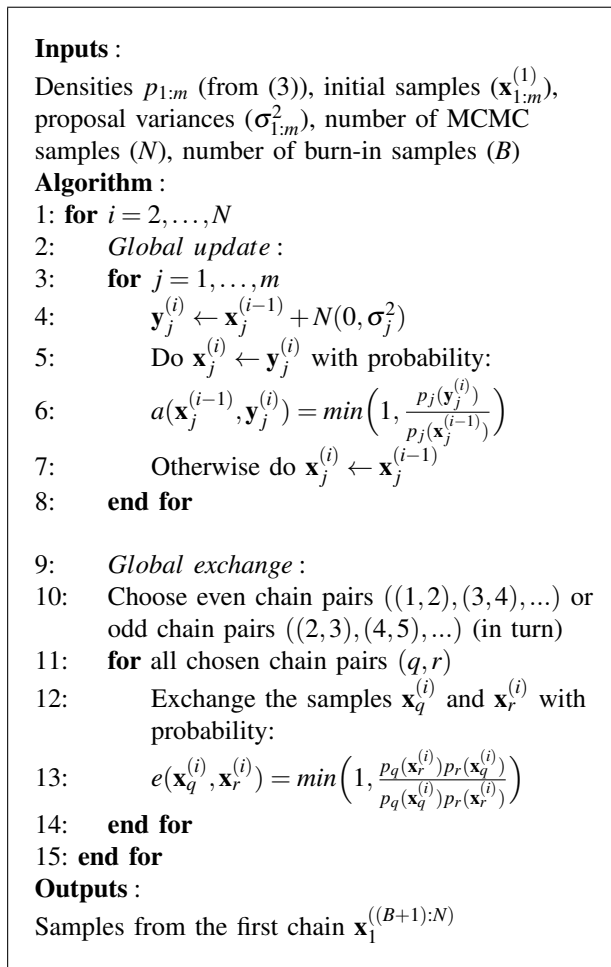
**Inputs** :

Densities $p_{1:m}$ (from (3)), initial samples $(\mathbf{x}_{1:m}^{(1)})$, proposal variances $(\sigma_{1:m}^2)$, number of MCMC samples $(N)$, number of burn-in samples $(B)$

**Algorithm** :

1: **for** $i = 2, \ldots, N$

2: *Global update* :

3: **for** $j = 1, \ldots, m$

4: $\mathbf{y}_j^{(i)} \leftarrow \mathbf{x}_j^{(i-1)} + N(0, \sigma_j^2)$

5: Do $\mathbf{x}_j^{(i)} \leftarrow \mathbf{y}_j^{(i)}$ with probability:

6: $a(\mathbf{x}_j^{(i-1)}, \mathbf{y}_j^{(i)}) = min\left(1, \frac{p_j(\mathbf{y}_j^{(i)})}{p_j(\mathbf{x}_j^{(i-1)})}\right)$

7: Otherwise do $\mathbf{x}_j^{(i)} \leftarrow \mathbf{x}_j^{(i-1)}$

8: **end for**

9: *Global exchange* :

10: Choose even chain pairs $((1,2),(3,4),...)$ or odd chain pairs $((2,3),(4,5),...)$ (in turn)

11: **for** all chosen chain pairs $(q, r)$

12: Exchange the samples $\mathbf{x}_q^{(i)}$ and $\mathbf{x}_r^{(i)}$ with probability:

13: $e(\mathbf{x}_q^{(i)}, \mathbf{x}_r^{(i)}) = min\left(1, \frac{p_q(\mathbf{x}_r^{(i)}) p_r(\mathbf{x}_q^{(i)})}{p_q(\mathbf{x}_q^{(i)}) p_r(\mathbf{x}_r^{(i)})}\right)$

14: **end for**

15: **end for**

**Outputs** :

Samples from the first chain $\mathbf{x}_1^{((B+1):N)}$